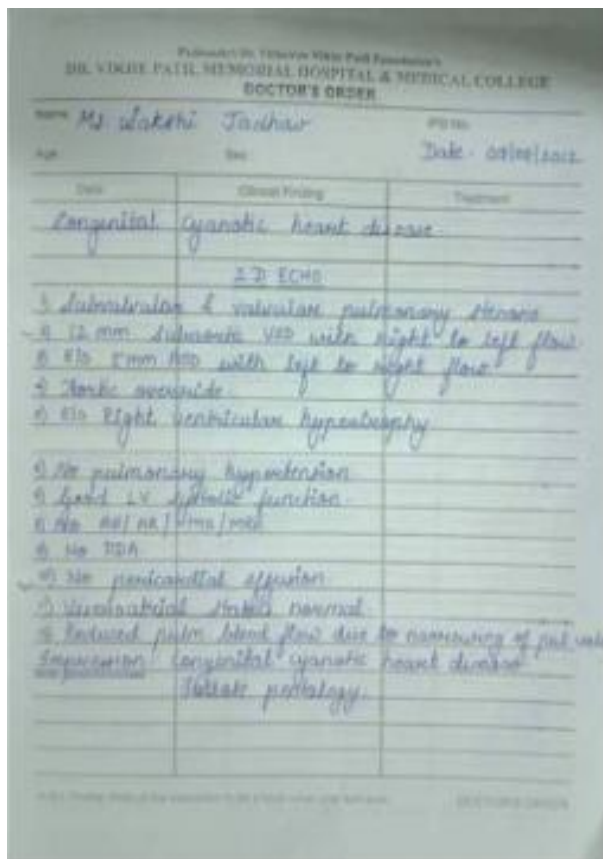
Padmashri Dr. Vithalrao Vikhe Patil Foundation's
DR. VIKHE PATIL MEMORIAL HOSPITAL & MEDICAL COLLEGE
DOCTOR'S ORDER

Name Ms Sakshi Jadhav IPD No.
Age Sex Date - 03/08/2012

| Date | Clinical Finding | Treatment |
|---|---|---|
| Congenital cyanotic heart disease | | |
| | 2D ECHO | |
| 1) Subvalvular & valvular pulmonary stenosis | | |
| 2) 12 mm Subaortic VSD with right to left flow | | |
| 3) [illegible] 5mm ASD with left to right flow | | |
| 4) Aortic override | | |
| 5) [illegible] Right ventricular hypertrophy | | |
| 6) No pulmonary hypertension | | |
| 7) Good LV systolic function | | |
| 8) No AR/ AS / MS / MR | | |
| 9) No PDA | | |
| 10) No pericardial effusion | | |
| 11) Ventriculoatrial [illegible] normal | | |
| 12) Reduced pulm. blood flow due to narrowing of pul. valve | | |
| Impression Congenital cyanotic heart disease | | |
| | Tetralogy pathology. | |

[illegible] DOCTOR'S ORDER